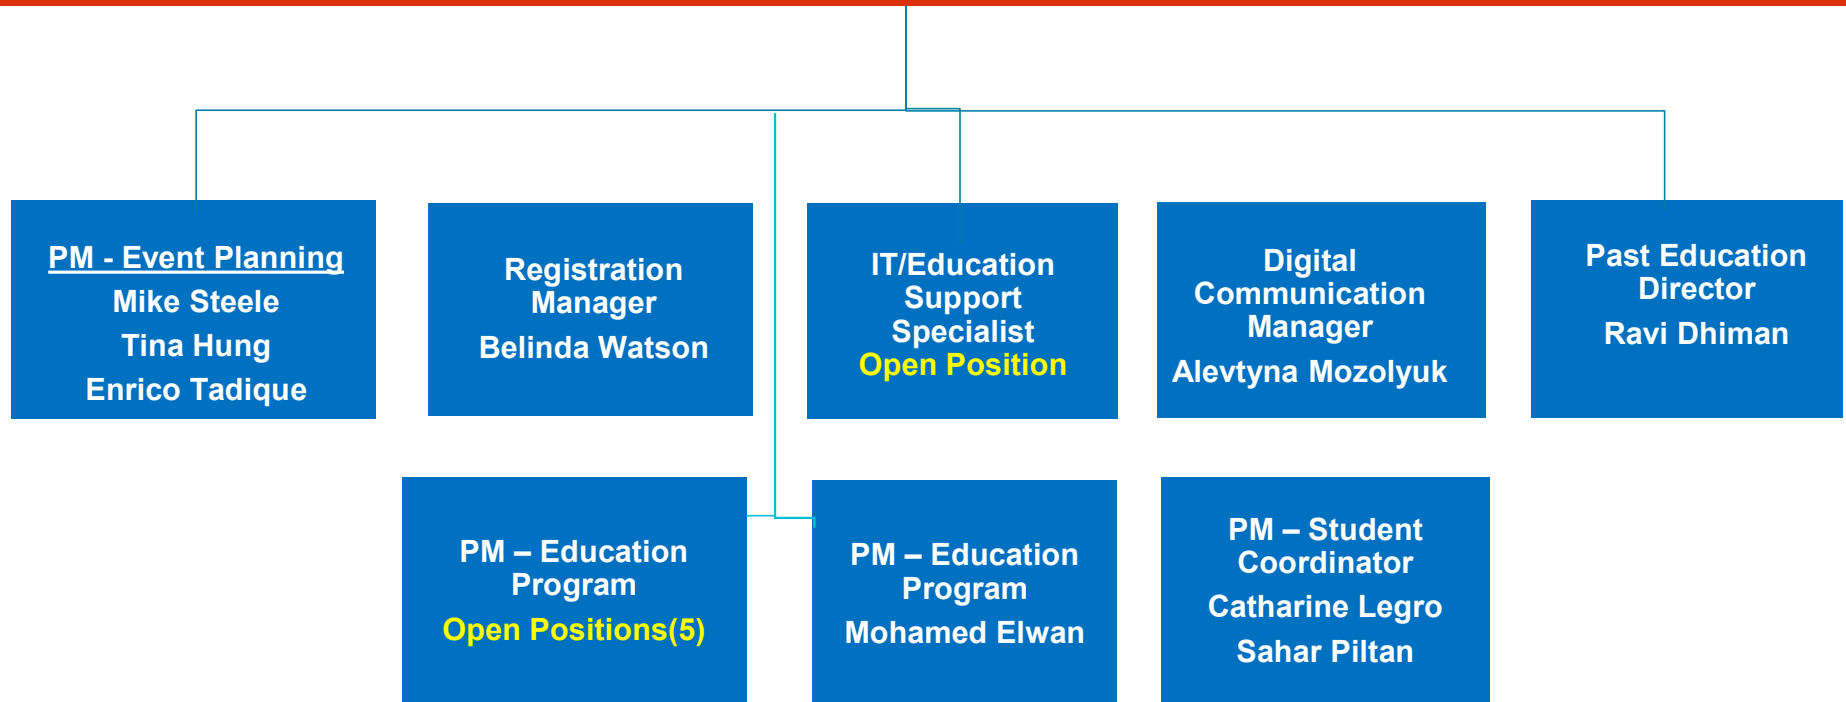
PM - Event Planning
Mike Steele
Tina Hung
Enrico Tadique

Registration Manager
Belinda Watson

IT/Education Support Specialist
Open Position

Digital Communication Manager
Alevtyna Mozolyuk

Past Education Director
Ravi Dhiman

PM – Education Program
Open Positions(5)

PM – Education Program
Mohamed Elwan

PM – Student Coordinator
Catharine Legro
Sahar Piltan